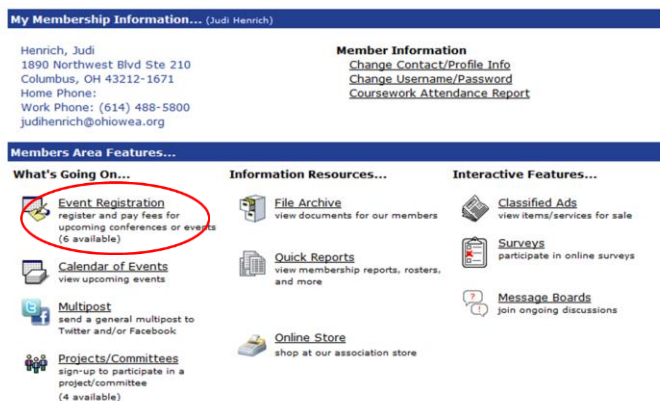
My Membership Information... (Judi Henrich)

Henrich, Judi
1890 Northwest Blvd Ste 210
Columbus, OH 43212-1671
Home Phone:
Work Phone: (614) 488-5800
judihenrich@ohiowea.org

Member Information
Change Contact/Profile Info
Change Username/Password
Coursework Attendance Report

Members Area Features...

What's Going On...

Event Registration
register and pay fees for upcoming conferences or events (6 available)

Calendar of Events
view upcoming events

Multipost
send a general multipost to Twitter and/or Facebook

Projects/Committees
sign-up to participate in a project/committee (4 available)

Information Resources...

File Archive
view documents for our members

Quick Reports
view membership reports, rosters, and more

Online Store
shop at our association store

Interactive Features...

Classified Ads
view items/services for sale

Surveys
participate in online surveys

Message Boards
join ongoing discussions